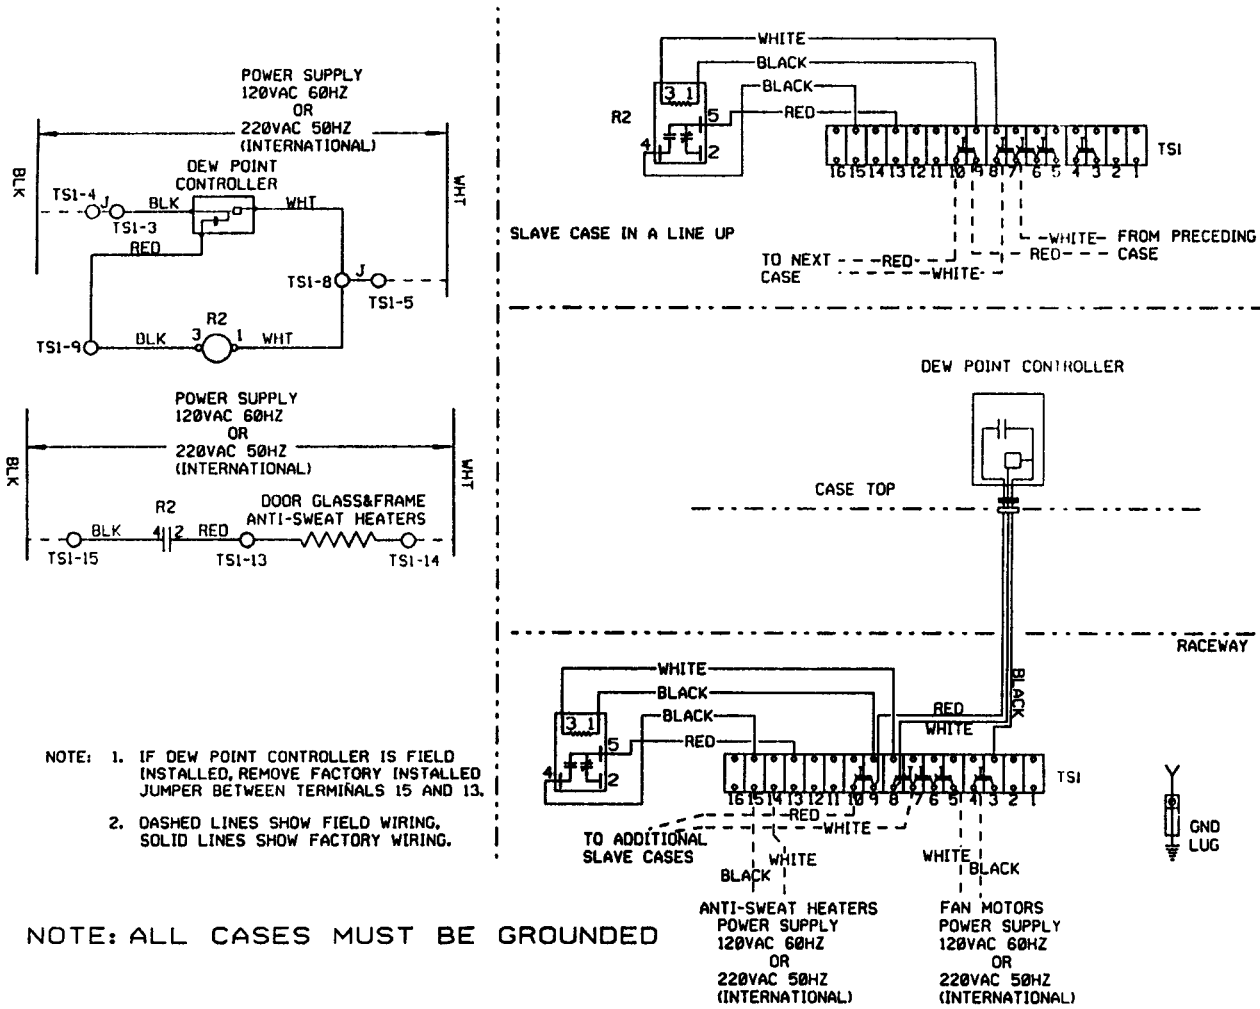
POWER SUPPLY
120VAC 60HZ
OR
220VAC 50HZ
(INTERNATIONAL)

BLK

WHT

DEW POINT
CONTROLLER

TS1-4
J
TS1-3
BLK
WHT
RED
TS1-8
J
TS1-5

R2
TS1-9
BLK
3
1
WHT

POWER SUPPLY
120VAC 60HZ
OR
220VAC 50HZ
(INTERNATIONAL)

BLK

WHT

R2
DOOR GLASS&FRAME
ANTI-SWEAT HEATERS
BLK
4
2
RED
TS1-15
TS1-13
TS1-14

NOTE: 1. IF DEW POINT CONTROLLER IS FIELD INSTALLED, REMOVE FACTORY INSTALLED JUMPER BETWEEN TERMINALS 15 AND 13.

2. DASHED LINES SHOW FIELD WIRING, SOLID LINES SHOW FACTORY WIRING.

NOTE: ALL CASES MUST BE GROUNDED

WHITE
BLACK
BLACK
R2
3 1
5
RED
4
2
16 15 14 13 12 11 10 9 8 7 6 5 4 3 2 1
TS1

SLAVE CASE IN A LINE UP

WHITE
FROM PRECEDING
TO NEXT
RED
RED
CASE
CASE
WHITE

DEW POINT CONTROLLER

CASE TOP

RACEWAY

WHITE
BLACK
BLACK
3 1
5
RED
4
2
RED
WHITE
BLACK
16 15 14 13 12 11 10 9 8 7 6 5 4 3 2 1
TS1
RED
WHITE
TO ADDITIONAL
SLAVE CASES
WHITE
BLACK
WHITE
BLACK

GND
LUG

ANTI-SWEAT HEATERS
POWER SUPPLY
120VAC 60HZ
OR
220VAC 50HZ
(INTERNATIONAL)

FAN MOTORS
POWER SUPPLY
120VAC 60HZ
OR
220VAC 50HZ
(INTERNATIONAL)